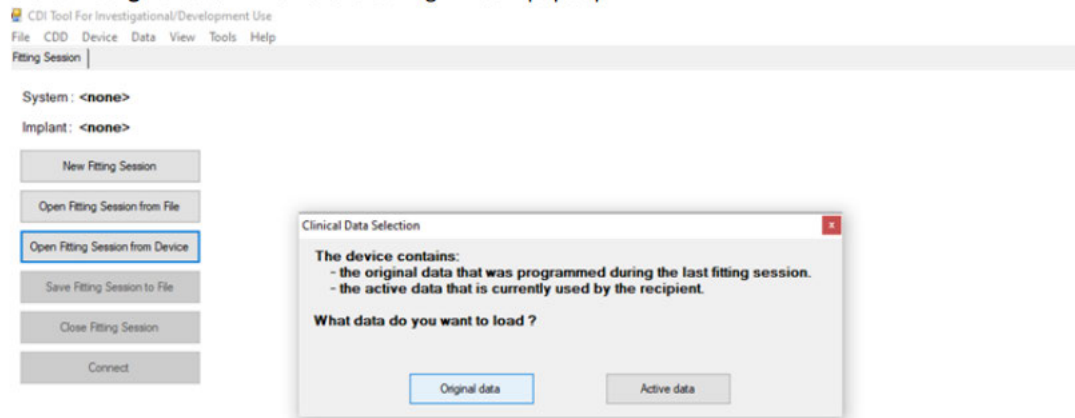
CDI Tool For Investigational/Development Use
File CDD Device Data View Tools Help
Fitting Session

System : <none>

Implant : <none>

New Fitting Session

Open Fitting Session from File

Open Fitting Session from Device

Save Fitting Session to File

Close Fitting Session

Connect

Clinical Data Selection

The device contains:
- the original data that was programmed during the last fitting session.
- the active data that is currently used by the recipient.

What data do you want to load ?

Original data

Active data